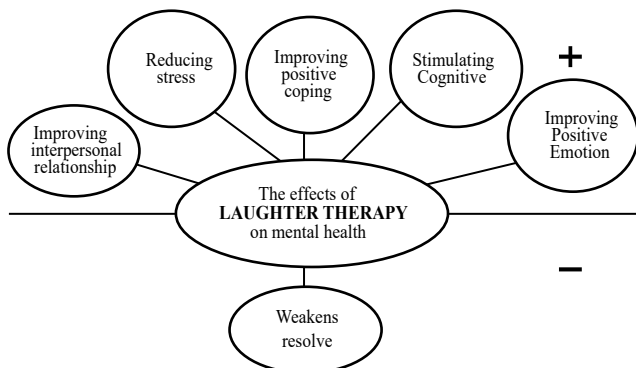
Reducing stress

Improving positive coping

Stimulating Cognitive

+

Improving interpersonal relationship

Improving Positive Emotion

The effects of
**LAUGHTER THERAPY**
on mental health

–

Weakens resolve